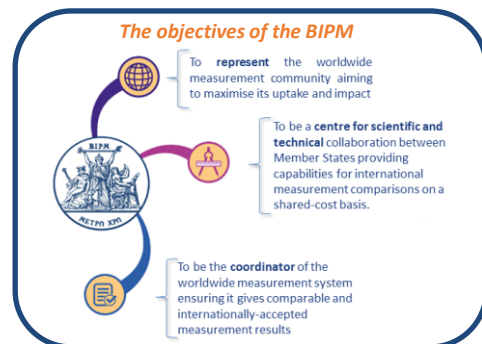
The objectives of the BIPM

To represent the worldwide measurement community aiming to maximise its uptake and impact

To be a centre for scientific and technical collaboration between Member States providing capabilities for international measurement comparisons on a shared-cost basis.

BIPM

ΜΕΤΡΩ ΧΡΩ

To be the coordinator of the worldwide measurement system ensuring it gives comparable and internationally-accepted measurement results